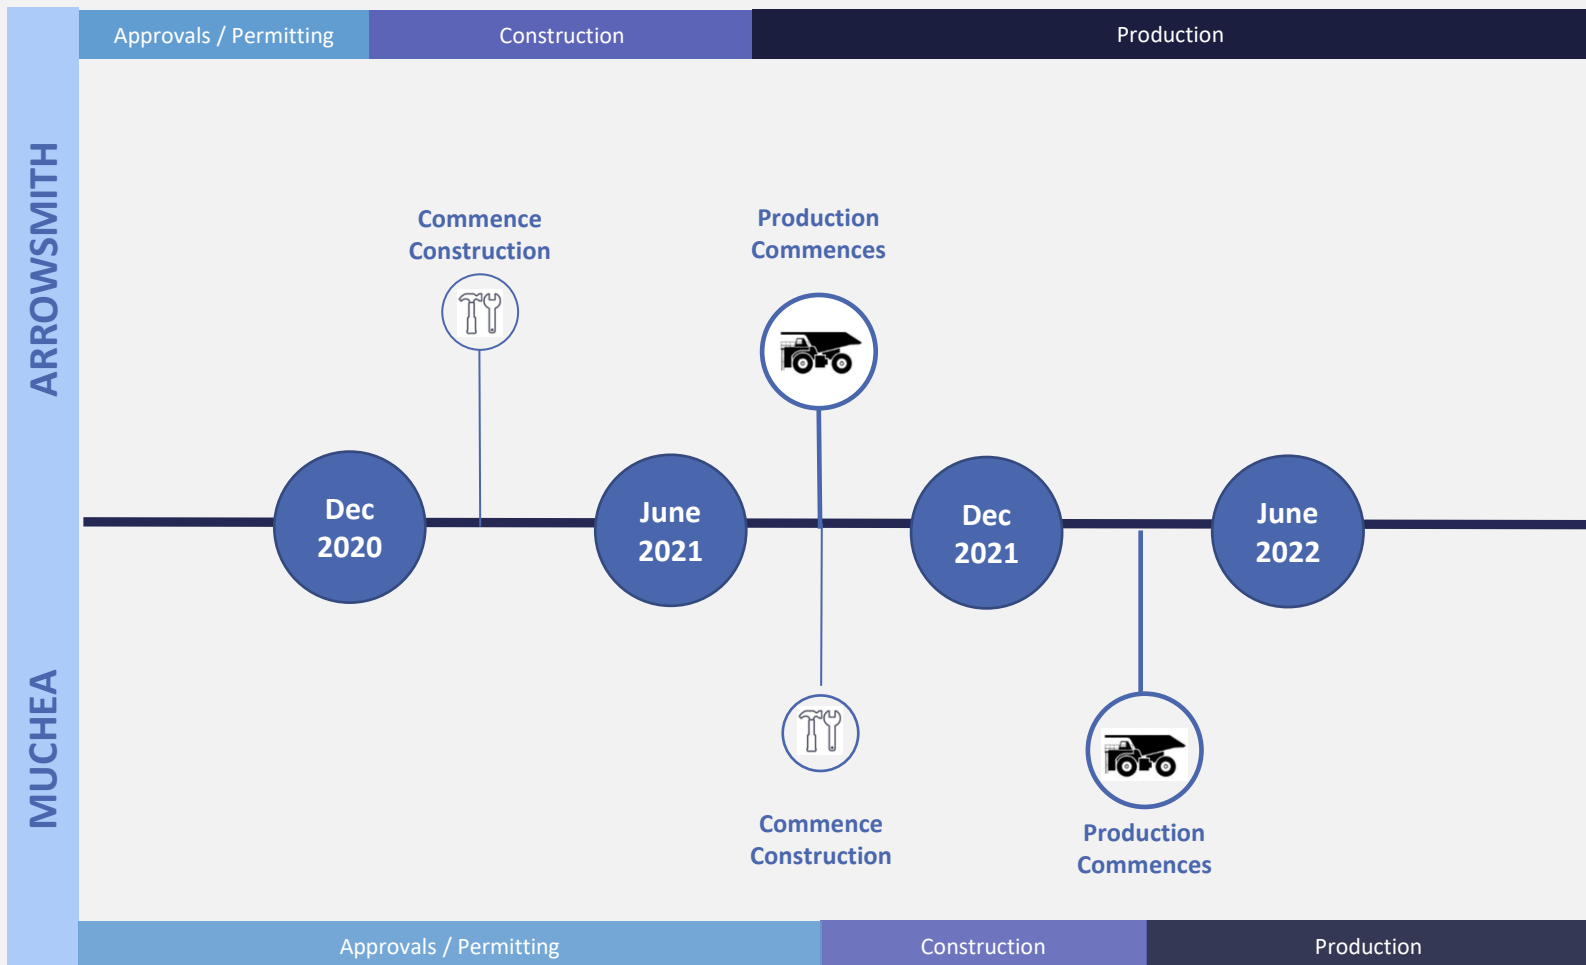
Approvals / Permitting | Construction | Production

ARROWSMITH

Commence Construction

Production Commences

Dec 2020

June 2021

Dec 2021

June 2022

MUCHEA

Commence Construction

Production Commences

Approvals / Permitting | Construction | Production